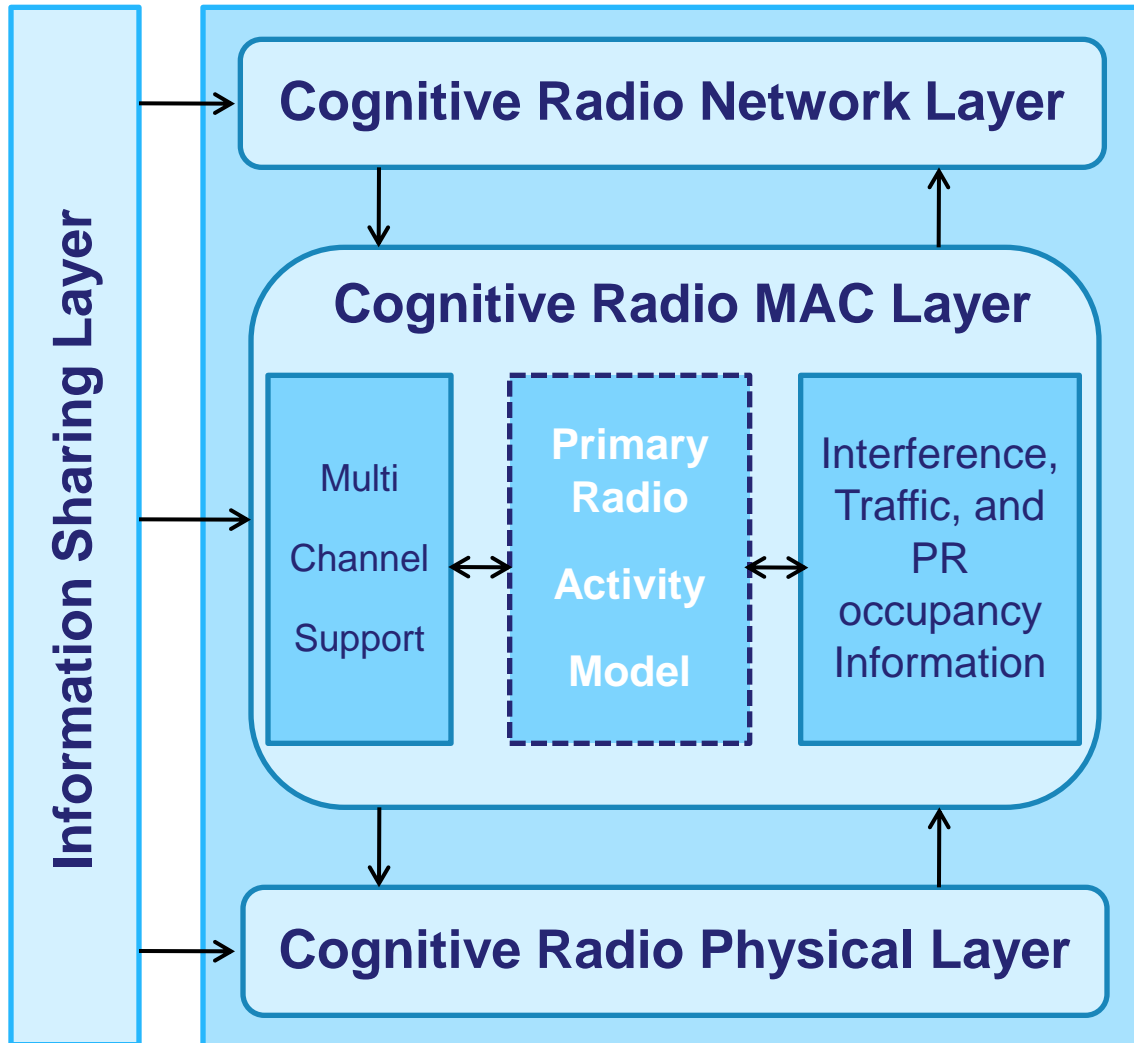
Information Sharing Layer

Cognitive Radio Network Layer

Cognitive Radio MAC Layer

Multi Channel Support

Primary Radio Activity Model

Interference, Traffic, and PR occupancy Information

Cognitive Radio Physical Layer